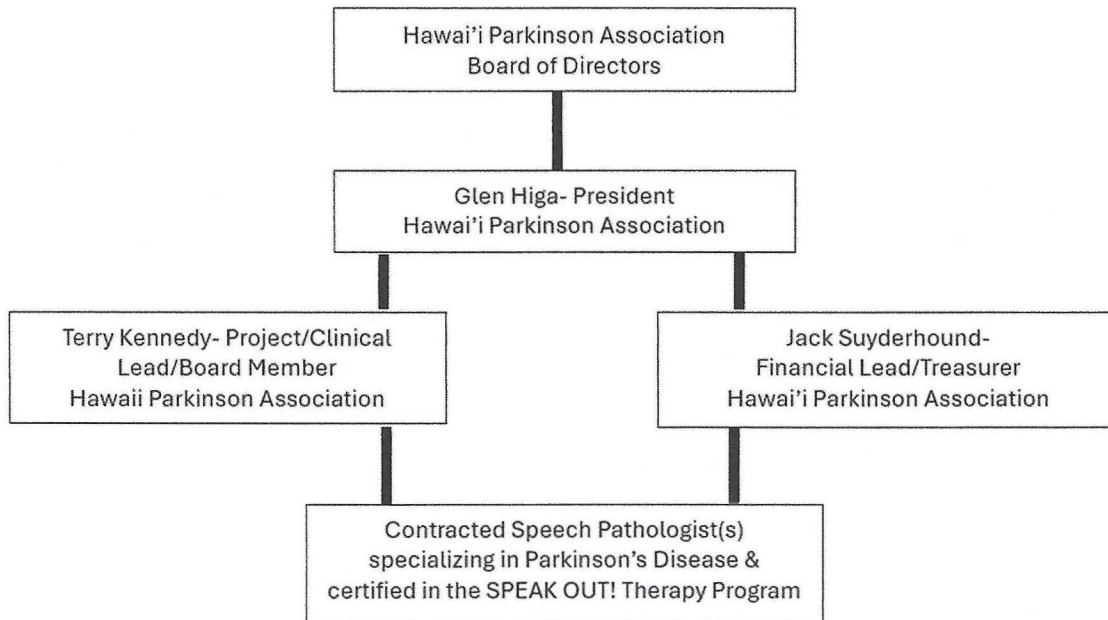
Hawai'i Parkinson Association
Board of Directors

Glen Higa- President
Hawai'i Parkinson Association

Terry Kennedy- Project/Clinical Lead/Board Member
Hawaii Parkinson Association

Jack Suyderhound-
Financial Lead/Treasurer
Hawai'i Parkinson Association

Contracted Speech Pathologist(s) specializing in Parkinson's Disease & certified in the SPEAK OUT! Therapy Program